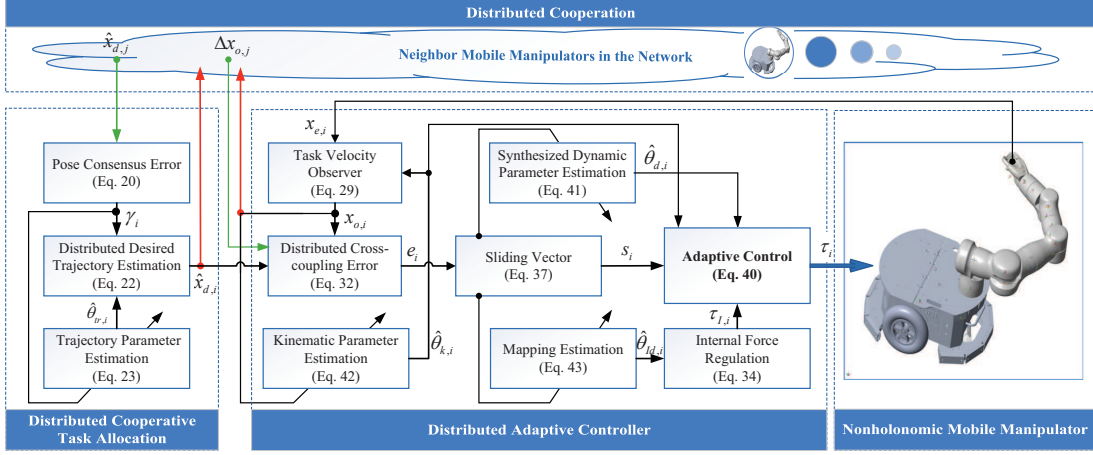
Distributed Cooperation

$\hat{x}_{d,j}$

$\Delta x_{o,j}$

Neighbor Mobile Manipulators in the Network

Pose Consensus Error (Eq. 20)

$\gamma_i$

Distributed Desired Trajectory Estimation (Eq. 22)

$\hat{x}_{d,i}$

$\hat{\theta}_{tr,i}$

Trajectory Parameter Estimation (Eq. 23)

Distributed Cooperative Task Allocation

$x_{e,i}$

Task Velocity Observer (Eq. 29)

$x_{o,i}$

Distributed Cross-coupling Error (Eq. 32)

$e_i$

Kinematic Parameter Estimation (Eq. 42)

$\hat{\theta}_{k,i}$

Synthesized Dynamic Parameter Estimation (Eq. 41)

$\hat{\theta}_{d,i}$

Sliding Vector (Eq. 37)

$s_i$

Adaptive Control (Eq. 40)

$\tau_i$

Mapping Estimation (Eq. 43)

$\hat{\theta}_{Id,i}$

$\tau_{I,i}$

Internal Force Regulation (Eq. 34)

Distributed Adaptive Controller

Nonholonomic Mobile Manipulator